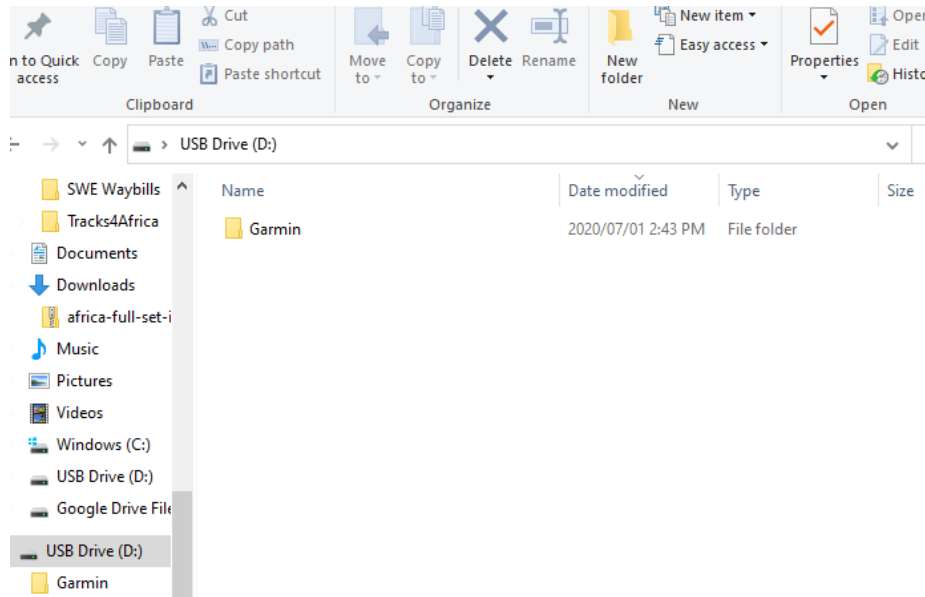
n to Quick access
Copy
Paste
Cut
Copy path
Paste shortcut
Clipboard
Move to
Copy to
Delete
Rename
Organize
New folder
New item
Easy access
New
Properties
Oper
Edit
Histo
Open

USB Drive (D:)

SWE Waybills
Tracks4Africa
Documents
Downloads
africa-full-set-i
Music
Pictures
Videos
Windows (C:)
USB Drive (D:)
Google Drive File
USB Drive (D:)
Garmin

| Name | Date modified | Type | Size |
|---|---|---|---|
| Garmin | 2020/07/01 2:43 PM | File folder | |